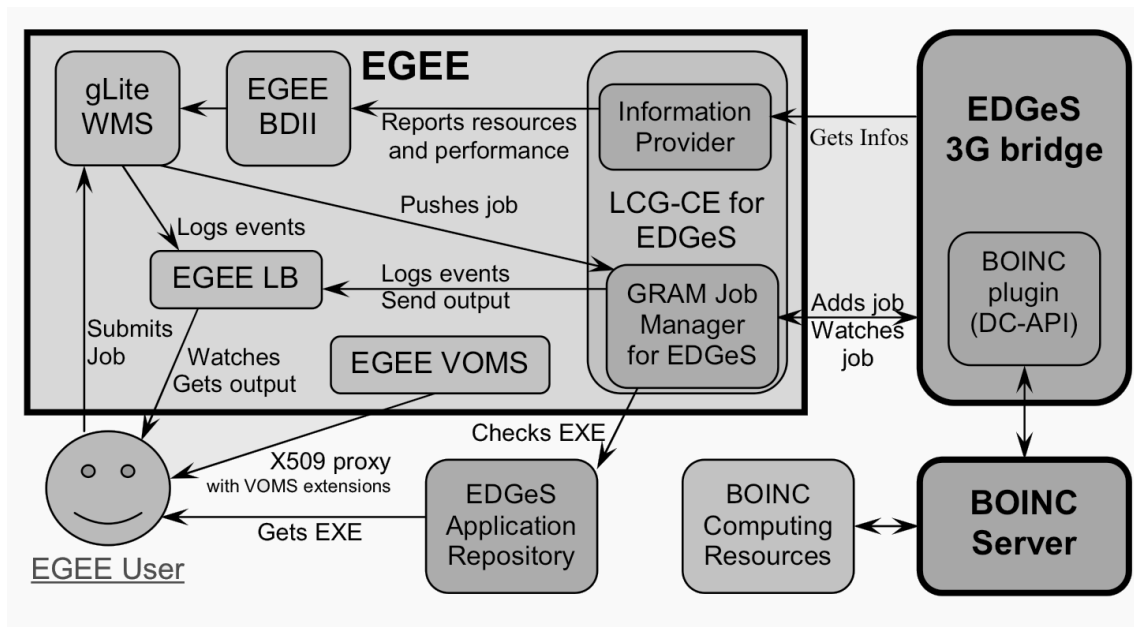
EGEE

gLite WMS

EGEE BDII

Information Provider

Reports resources and performance

Gets Infos

EDGeS 3G bridge

LCG-CE for EDGeS

Pushes job

Logs events

EGEE LB

Logs events Send output

GRAM Job Manager for EDGeS

Adds job Watches job

BOINC plugin (DC-API)

Submits Job

Watches Gets output

EGEE VOMS

Checks EXE

X509 proxy with VOMS extensions

EDGeS Application Repository

Gets EXE

BOINC Computing Resources

BOINC Server

EGEE User